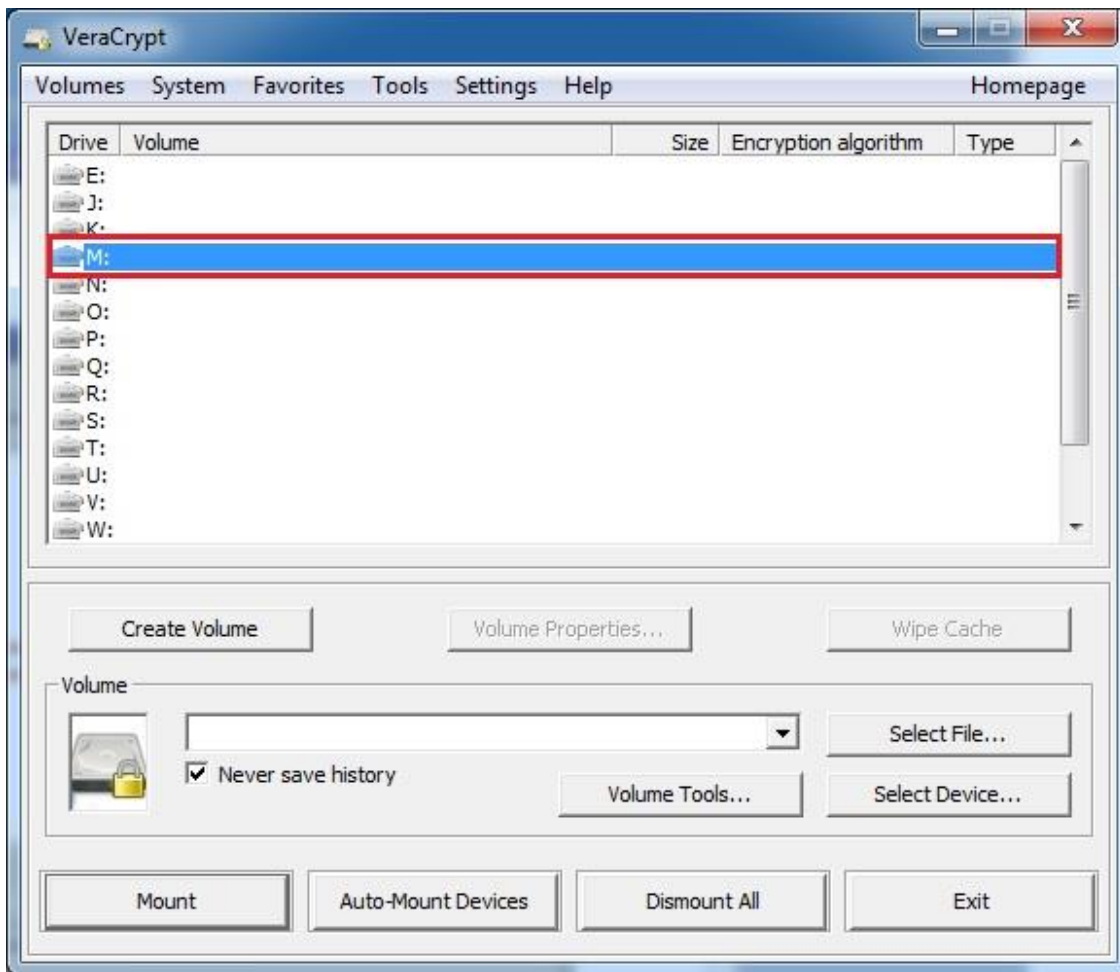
VeraCrypt

Volumes System Favorites Tools Settings Help Homepage

| Drive | Volume | Size | Encryption algorithm | Type |
|---|---|---|---|---|
| E: | | | | |
| J: | | | | |
| K: | | | | |
| M: | | | | |
| N: | | | | |
| O: | | | | |
| P: | | | | |
| Q: | | | | |
| R: | | | | |
| S: | | | | |
| T: | | | | |
| U: | | | | |
| V: | | | | |
| W: | | | | |

Create Volume
Volume Properties...
Wipe Cache

Volume

Never save history

Select File...
Volume Tools...
Select Device...

Mount
Auto-Mount Devices
Dismount All
Exit